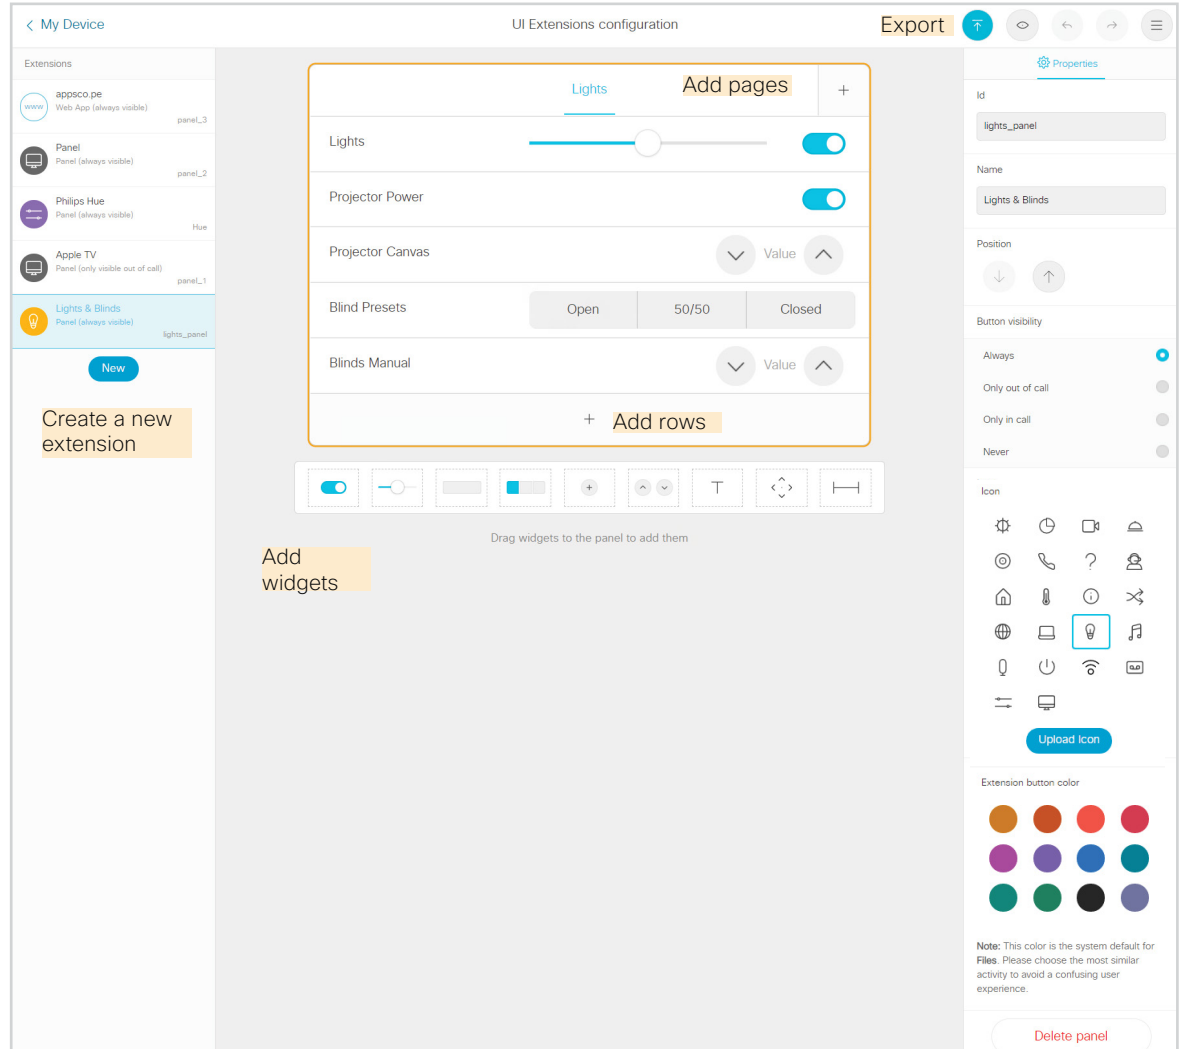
< My Device

UI Extensions configuration

Export

Extensions

appsco.pe
Web App (always visible)
panel_3

Panel
Panel (always visible)
panel_2

Philips Hue
Panel (always visible)
Hue

Apple TV
Panel (only visible out of call)
panel_1

Lights & Blinds
Panel (always visible)
lights_panel

New

Create a new extension

Lights

Add pages

+

Lights

Projector Power

Projector Canvas

Value

Blind Presets

Open | 50/50 | Closed

Blinds Manual

Value

+ Add rows

T

Drag widgets to the panel to add them

Add widgets

Properties

Id

lights_panel

Name

Lights & Blinds

Position

Button visibility

Always

Only out of call

Only in call

Never

Icon

Upload Icon

Extension button color

Note: This color is the system default for Files. Please choose the most similar activity to avoid a confusing user experience.

Delete panel